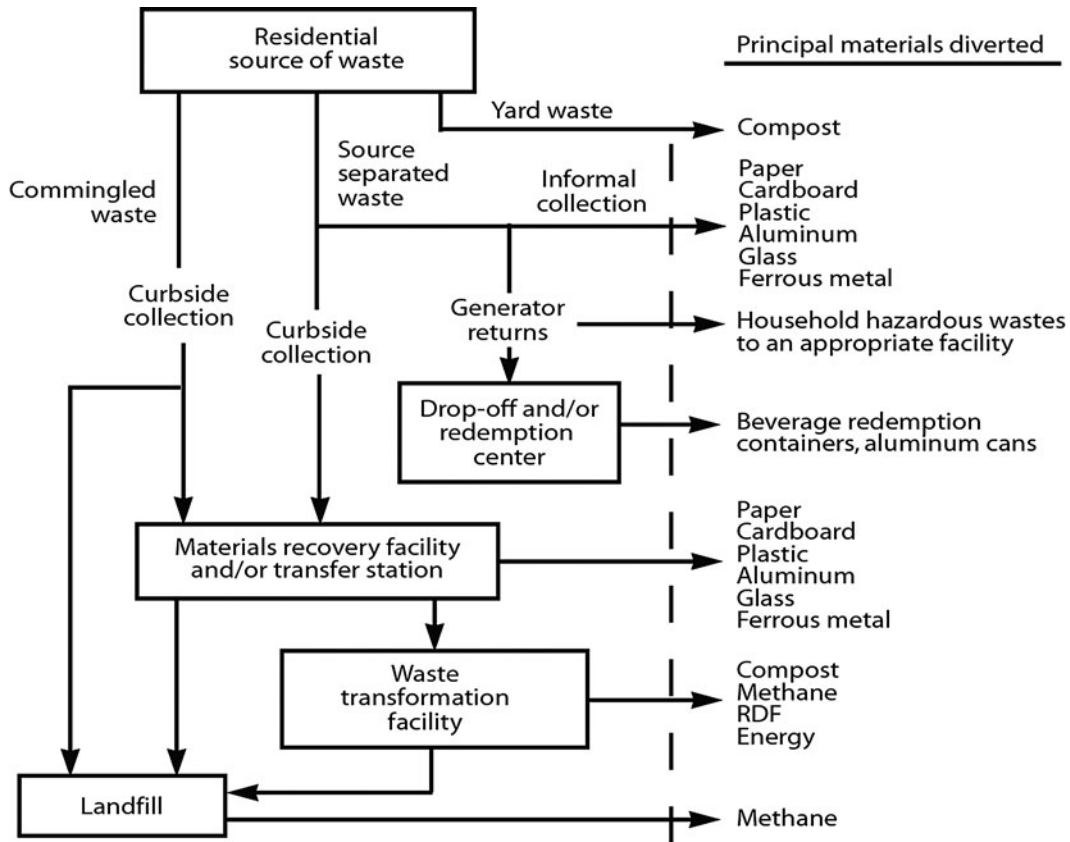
Residential source of waste

Principal materials diverted

Yard waste

Compost

Source separated waste

Commingled waste

Informal collection

Paper
Cardboard
Plastic
Aluminum
Glass
Ferrous metal

Curbside collection

Curbside collection

Generator returns

Household hazardous wastes to an appropriate facility

Drop-off and/or redemption center

Beverage redemption containers, aluminum cans

Materials recovery facility and/or transfer station

Paper
Cardboard
Plastic
Aluminum
Glass
Ferrous metal

Waste transformation facility

Compost
Methane
RDF
Energy

Landfill

Methane